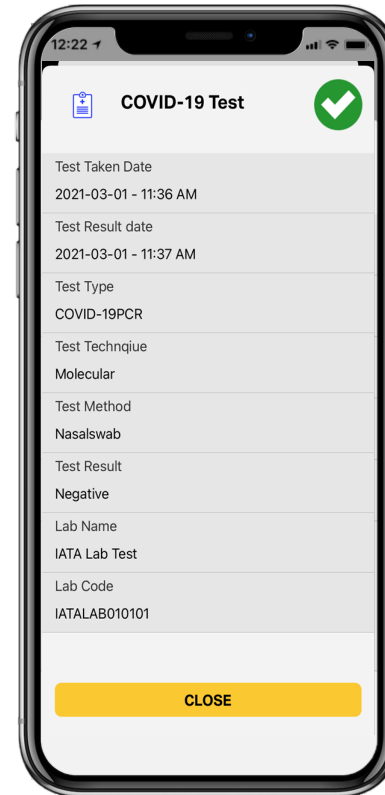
12:22

COVID-19 Test

Test Taken Date
2021-03-01 - 11:36 AM

Test Result date
2021-03-01 - 11:37 AM

Test Type
COVID-19PCR

Test Technqiue
Molecular

Test Method
Nasalswab

Test Result
Negative

Lab Name
IATA Lab Test

Lab Code
IATALAB010101

CLOSE